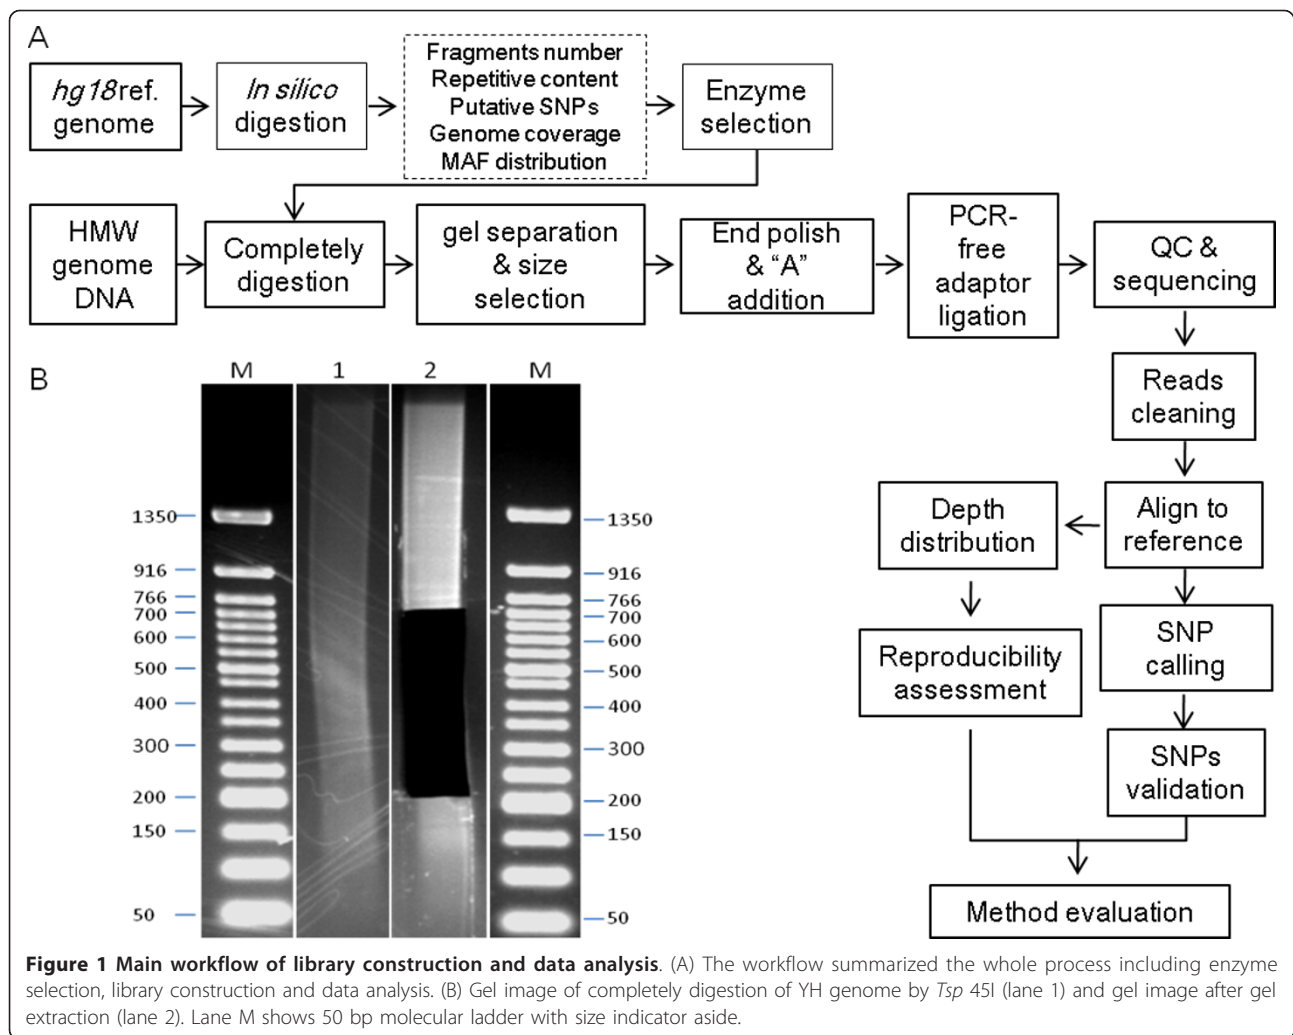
A

hg18ref. genome

In silico digestion

Fragments number
Repetitive content
Putative SNPs
Genome coverage
MAF distribution

Enzyme selection

HMW genome DNA

Completely digestion

gel separation & size selection

End polish & “A” addition

PCR-free adaptor ligation

QC & sequencing

Reads cleaning

Align to reference

Depth distribution

SNP calling

Reproducibility assessment

SNPs validation

Method evaluation

B

M 1 2 M

1350
916
766
700
600
500
400
300
200
150
50

1350
916
766
700
600
500
400
300
200
150
50

**Figure 1 Main workflow of library construction and data analysis**. (A) The workflow summarized the whole process including enzyme selection, library construction and data analysis. (B) Gel image of completely digestion of YH genome by *Tsp* 45I (lane 1) and gel image after gel extraction (lane 2). Lane M shows 50 bp molecular ladder with size indicator aside.